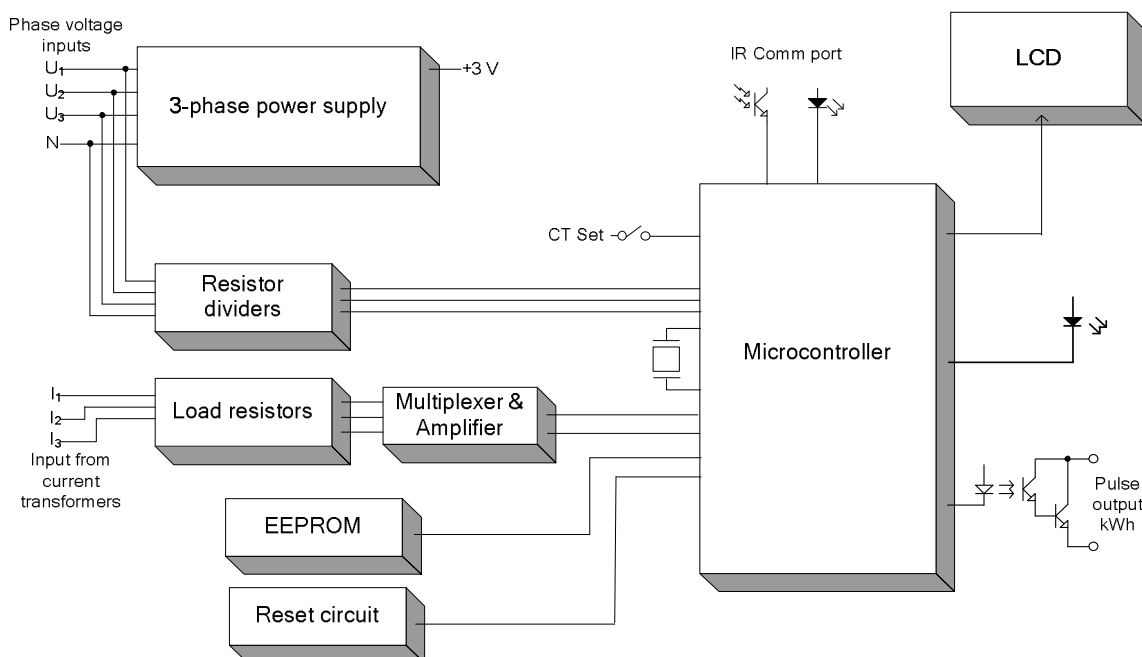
Phase voltage inputs

$U_1$

$U_2$

$U_3$

N

3-phase power supply

+3 V

IR Comm port

LCD

CT Set

Resistor dividers

Microcontroller

$I_1$

$I_2$

$I_3$

Input from current transformers

Load resistors

Multiplexer & Amplifier

EEPROM

Reset circuit

Pulse output kWh